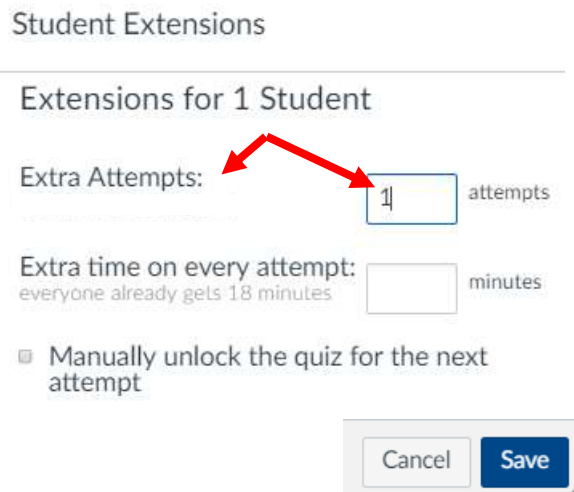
Student Extensions

Extensions for 1 Student

Extra Attempts:

1 attempts

Extra time on every attempt:
everyone already gets 18 minutes

minutes

Manually unlock the quiz for the next attempt

Cancel Save